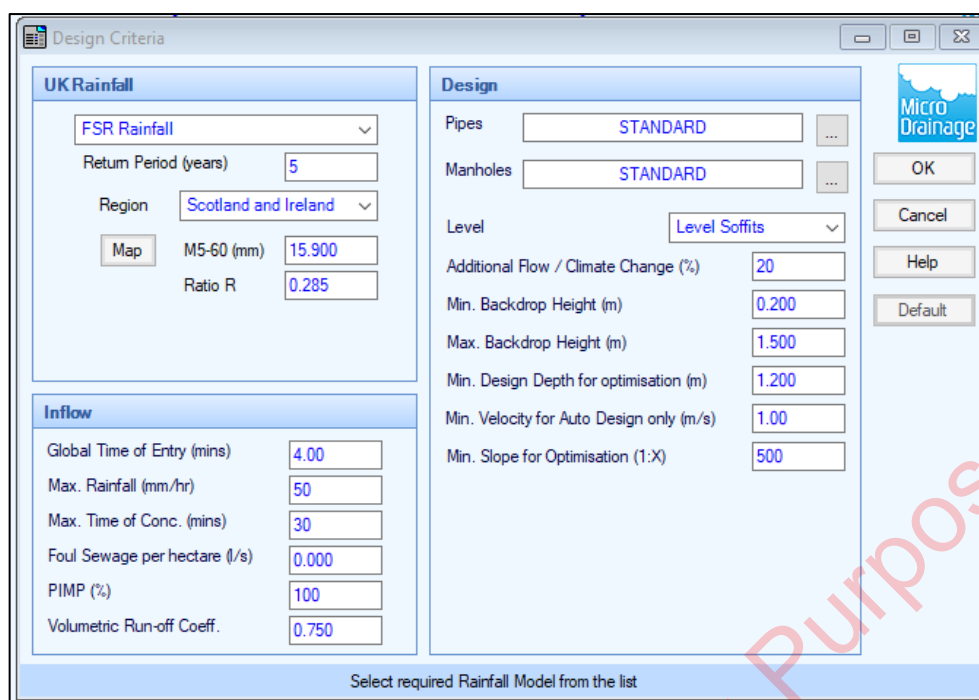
Design Criteria

UK Rainfall

FSR Rainfall

Return Period (years) 5

Region Scotland and Ireland

Map M5-60 (mm) 15.900

Ratio R 0.285

Inflow

Global Time of Entry (mins) 4.00

Max. Rainfall (mm/hr) 50

Max. Time of Conc. (mins) 30

Foul Sewage per hectare (l/s) 0.000

PIMP (%) 100

Volumetric Run-off Coeff. 0.750

Design

Pipes STANDARD ...

Manholes STANDARD ...

Level Level Soffits

Additional Flow / Climate Change (%) 20

Min. Backdrop Height (m) 0.200

Max. Backdrop Height (m) 1.500

Min. Design Depth for optimisation (m) 1.200

Min. Velocity for Auto Design only (m/s) 1.00

Min. Slope for Optimisation (1:X) 500

Micro Drainage

OK

Cancel

Help

Default

Purpos

Select required Rainfall Model from the list